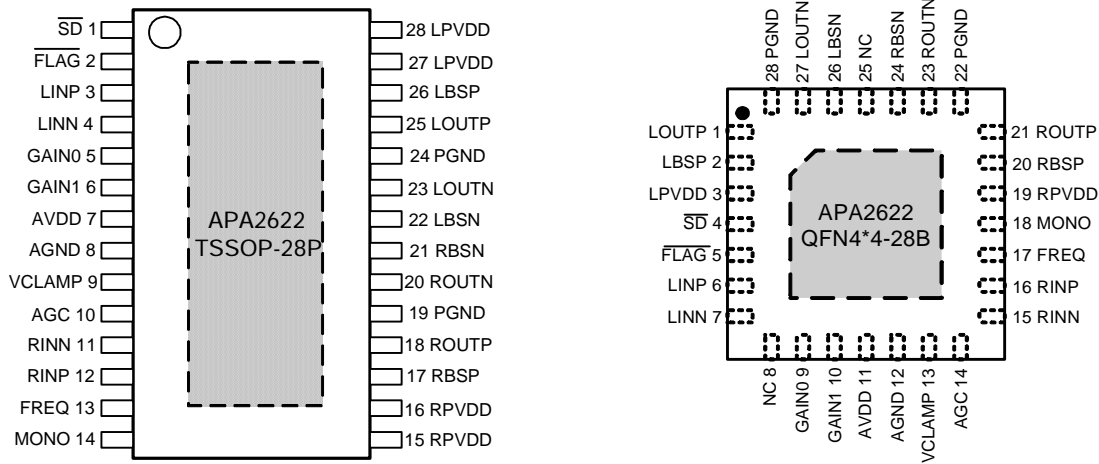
$\overline{SD}$ 1
$\overline{FLAG}$ 2
LINP 3
LINN 4
GAIN0 5
GAIN1 6
AVDD 7
AGND 8
VCLAMP 9
AGC 10
RINN 11
RINP 12
FREQ 13
MONO 14

28 LPVDD
27 LPVDD
26 LBSP
25 LOUTP
24 PGND
23 LOUTN
22 LBSN
21 RBSN
20 ROUTN
19 PGND
18 ROUTP
17 RBSP
16 RPVDD
15 RPVDD

APA2622
TSSOP-28P

28 PGND
27 LOUTN
26 LBSN
25 NC
24 RBSN
23 ROUTN
22 PGND

LOUTP 1
LBSP 2
LPVDD 3
$\overline{SD}$ 4
$\overline{FLAG}$ 5
LINP 6
LINN 7

21 ROUTP
20 RBSP
19 RPVDD
18 MONO
17 FREQ
16 RINP
15 RINN

APA2622
QFN4*4-28B

NC 8
GAIN0 9
GAIN1 10
AVDD 11
AGND 12
VCLAMP 13
AGC 14